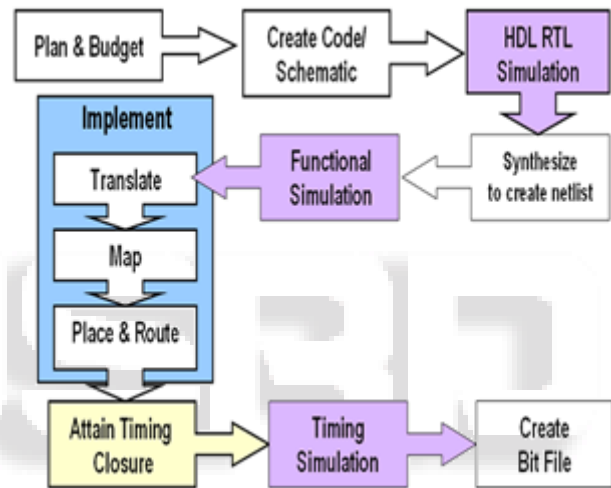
Plan & Budget

Create Code/ Schematic

HDL RTL Simulation

Synthesize to create netlist

Functional Simulation

Implement

Translate

Map

Place & Route

Attain Timing Closure

Timing Simulation

Create Bit File